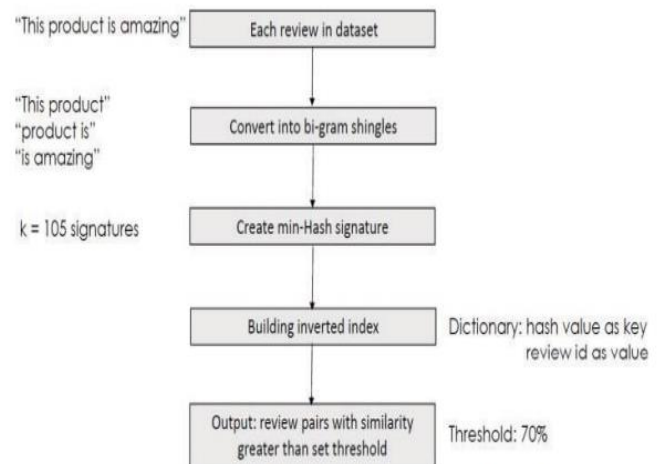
"This product is amazing"

Each review in dataset

"This product"
"product is"
"is amazing"

Convert into bi-gram shingles

k = 105 signatures

Create min-Hash signature

Building inverted index

Dictionary: hash value as key review id as value

Output: review pairs with similarity greater than set threshold

Threshold: 70%